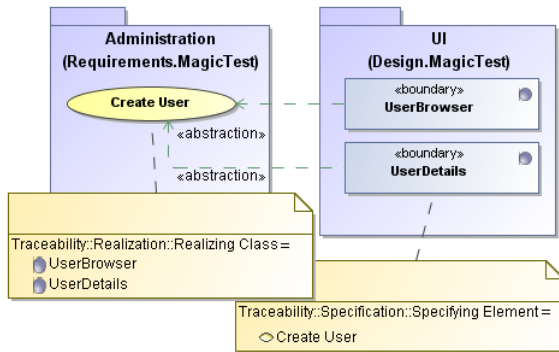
Administration
(Requirements.MagicTest)

Create User

«abstraction»

«abstraction»

UI
(Design.MagicTest)

«boundary»
UserBrowser

«boundary»
UserDetails

Traceability::Realization::Realizing Class =
UserBrowser
UserDetails

Traceability::Specification::Specifying Element =
Create User